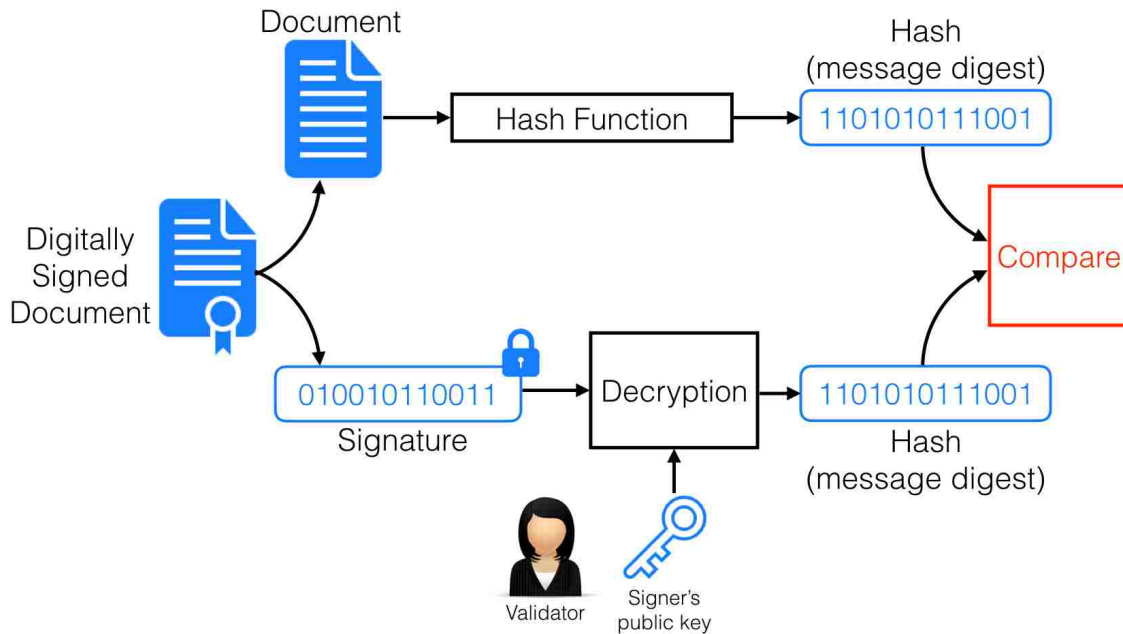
Document

Hash Function

Hash
(message digest)

1101010111001

Digitally Signed Document

Compare

010010110011

Signature

Decryption

1101010111001

Hash
(message digest)

Validator

Signer's public key